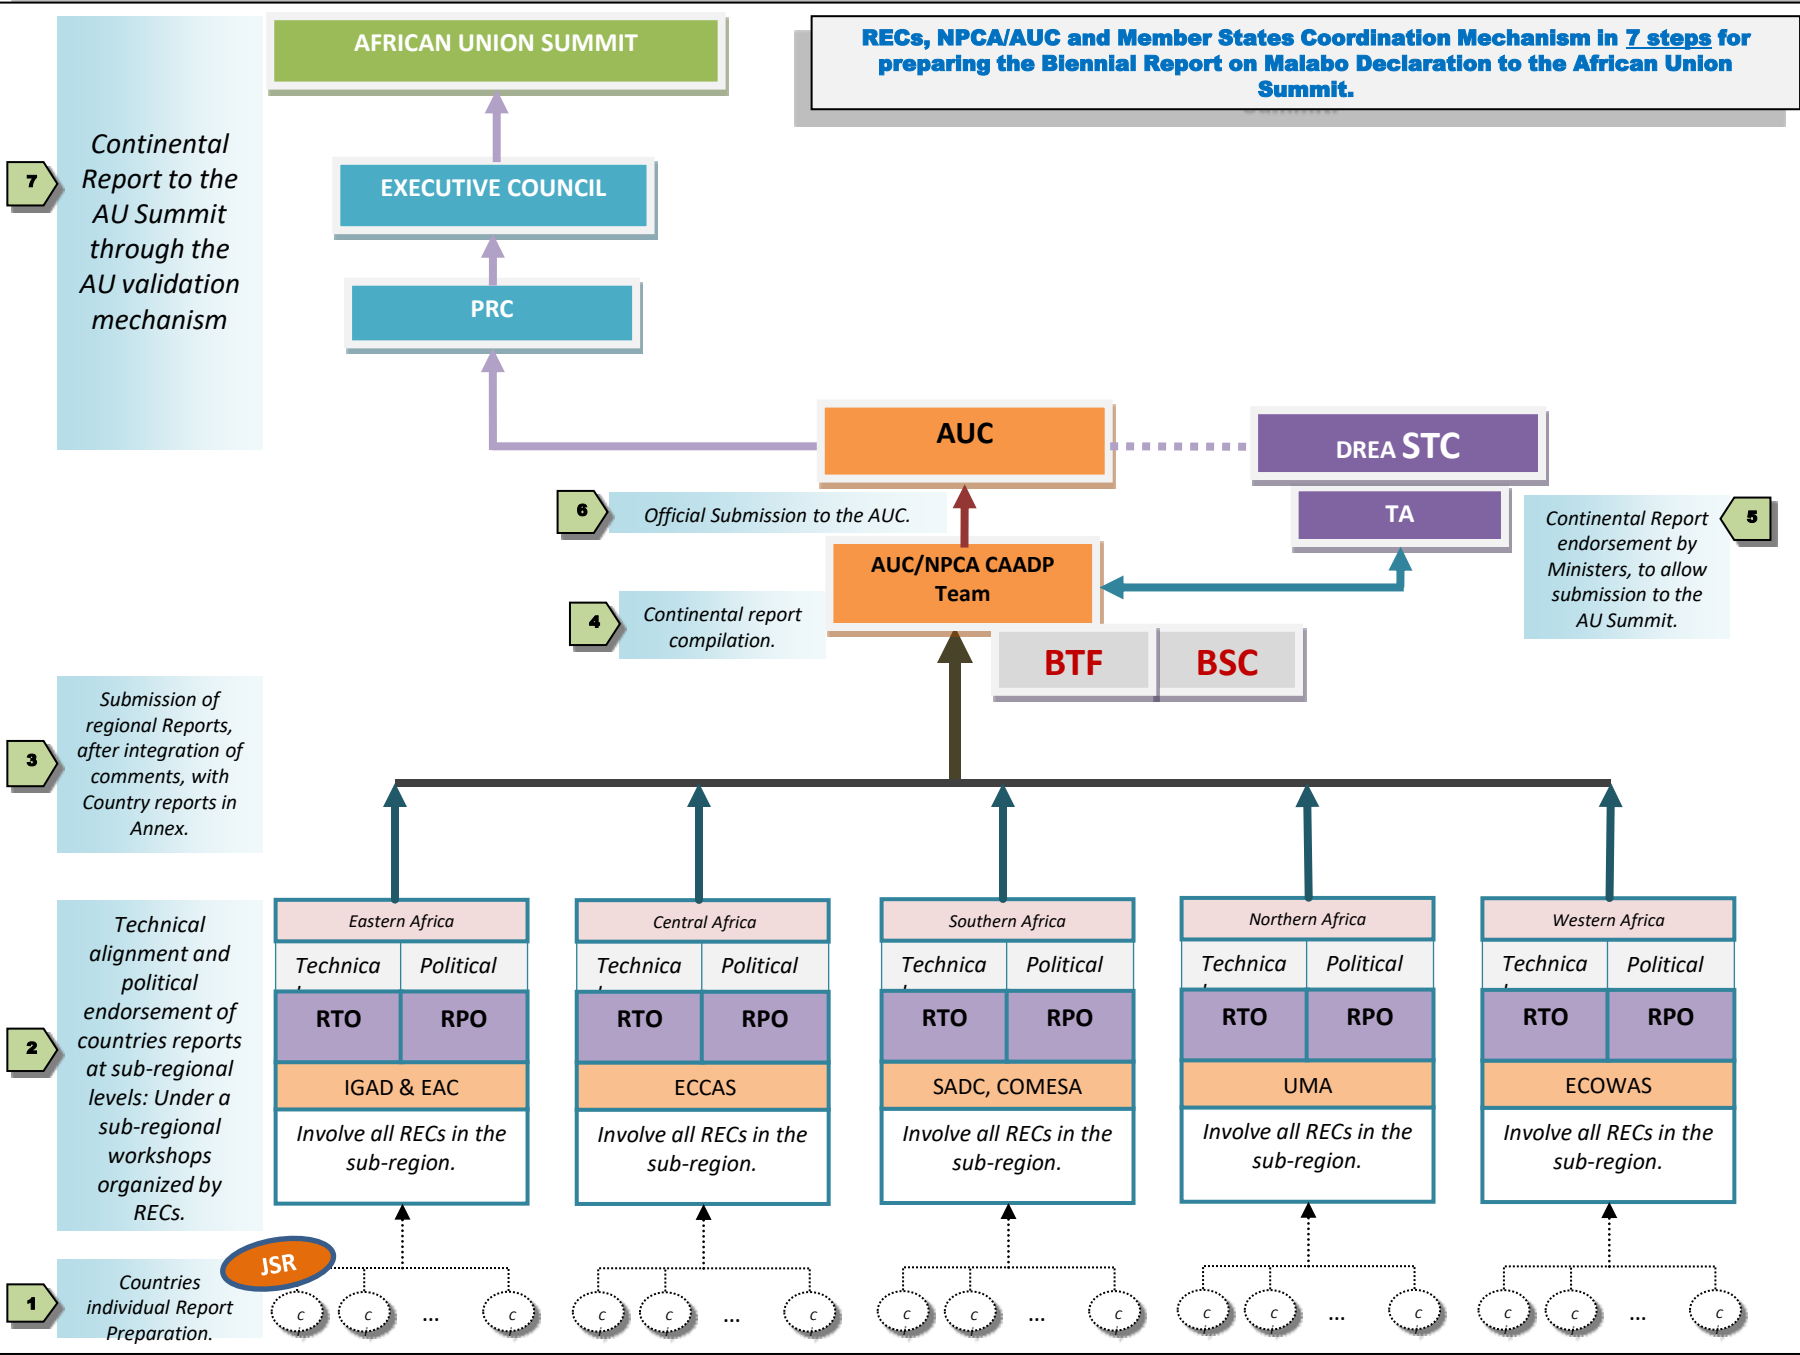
RECs, NPCA/AUC and Member States Coordination Mechanism in 7 steps for preparing the Biennial Report on Malabo Declaration to the African Union Summit.

AFRICAN UNION SUMMIT

EXECUTIVE COUNCIL

PRC

7

Continental Report to the AU Summit through the AU validation mechanism

AUC

DREA STC

TA

6

Official Submission to the AUC.

AUC/NPCA CAADP Team

5

Continental Report endorsement by Ministers, to allow submission to the AU Summit.

4

Continental report compilation.

BTF

BSC

3

Submission of regional Reports, after integration of comments, with Country reports in Annex.

2

Technical alignment and political endorsement of countries reports at sub-regional levels: Under a sub-regional workshops organized by RECs.

| Eastern Africa | |
|---|---|
| Technica | Political |
| RTO | RPO |
| IGAD & EAC | |
| Involve all RECs in the sub-region. | |

| Central Africa | |
|---|---|
| Technica | Political |
| RTO | RPO |
| ECCAS | |
| Involve all RECs in the sub-region. | |

| Southern Africa | |
|---|---|
| Technica | Political |
| RTO | RPO |
| SADC, COMESA | |
| Involve all RECs in the sub-region. | |

| Northern Africa | |
|---|---|
| Technica | Political |
| RTO | RPO |
| UMA | |
| Involve all RECs in the sub-region. | |

| Western Africa | |
|---|---|
| Technica | Political |
| RTO | RPO |
| ECOWAS | |
| Involve all RECs in the sub-region. | |

JSR

1

Countries individual Report Preparation.

c c ... c
c c ... c
c c ... c
c c ... c
c c ... c